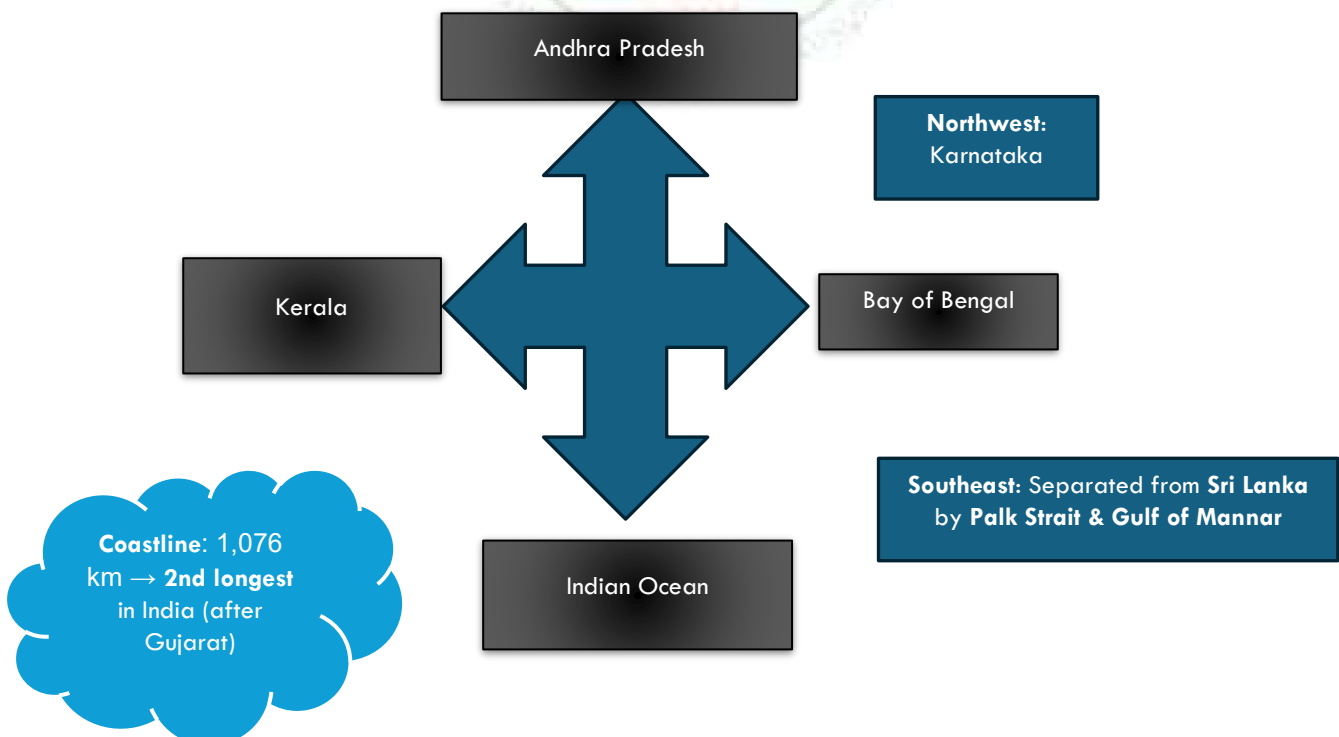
Andhra Pradesh

Northwest: Karnataka

Kerala

Bay of Bengal

Southeast: Separated from Sri Lanka by Palk Strait & Gulf of Mannar

Coastline: 1,076 km → 2nd longest in India (after Gujarat)

Indian Ocean